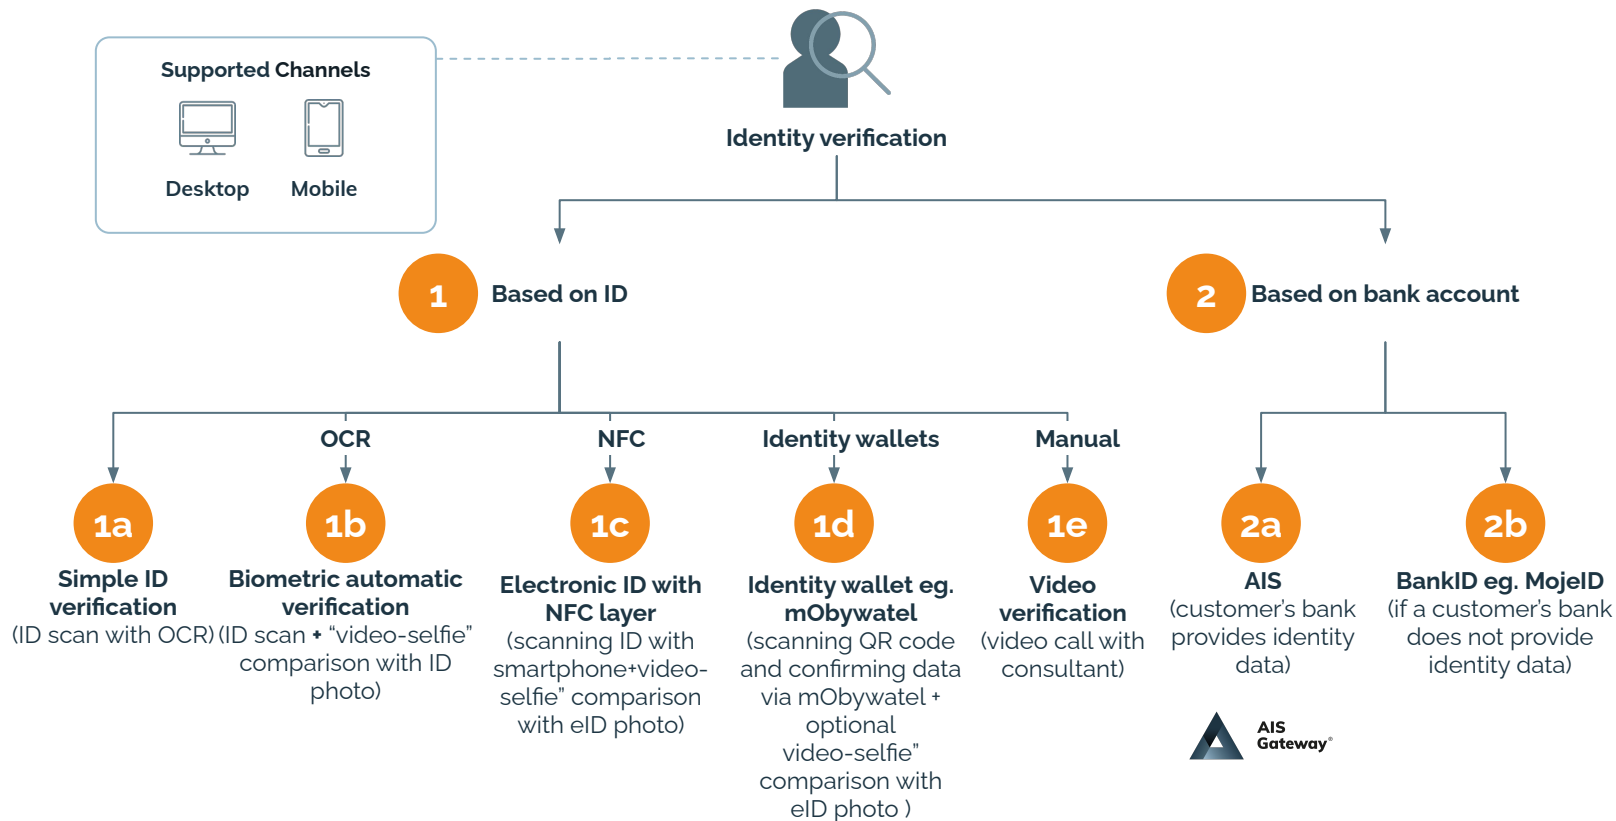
Supported Channels

Desktop

Mobile

Identity verification

1 Based on ID

2 Based on bank account

OCR

NFC

Identity wallets

Manual

1a
Simple ID verification
(ID scan with OCR)

1b
Biometric automatic verification
(ID scan + "video-selfie" comparison with ID photo)

1c
Electronic ID with NFC layer
(scanning ID with smartphone+video-selfie" comparison with eID photo)

1d
Identity wallet eg. mObywatel
(scanning QR code and confirming data via mObywatel + optional video-selfie" comparison with eID photo )

1e
Video verification
(video call with consultant)

2a
AIS
(customer's bank provides identity data)

2b
BankID eg. MojeID
(if a customer's bank does not provide identity data)

AIS Gateway®